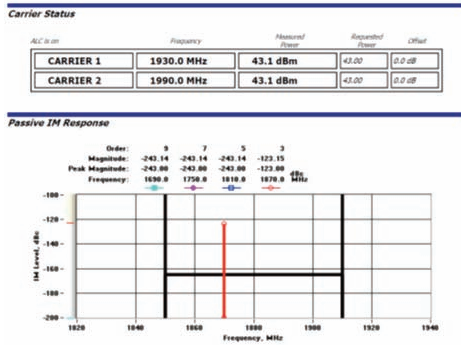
Carrier Status

| ALC is on | Frequency | Measured Power | Requested Power | Offset |
|---|---|---|---|---|
| CARRIER 1 | 1930.0 MHz | 43.1 dBm | 43.00 | 0.0 dB |
| CARRIER 2 | 1990.0 MHz | 43.1 dBm | 43.00 | 0.0 dB |

Passive IM Response

| Order: | 9 | 7 | 5 | 3 | |
|---|---|---|---|---|---|
| Magnitude: | -243.14 | -243.14 | -243.14 | -123.15 | dBc |
| Peak Magnitude: | -243.00 | -243.00 | -243.00 | -123.00 | dBc |
| Frequency: | 1690.0 | 1750.0 | 1810.0 | 1870.0 | MHz |

-100
-120
-140
-160
-180
-200

IM Level, dBc

1820 1840 1860 1880 1900 1920 1940

Frequency, MHz